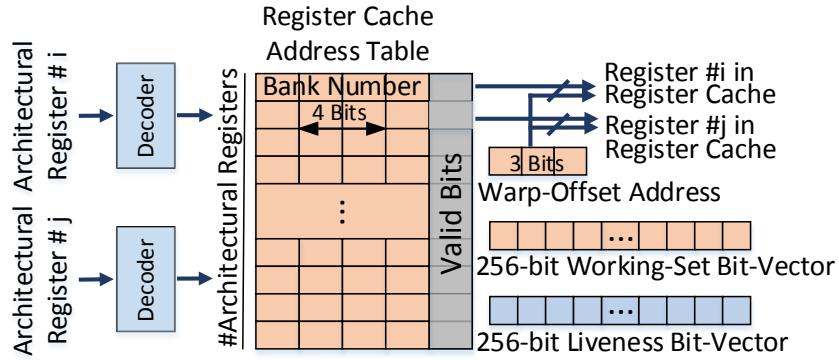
Register Cache Address Table

Architectural Register # i

Decoder

Architectural Register # j

Decoder

#Architectural Registers

Bank Number

4 Bits

⋮

Valid Bits

Register #i in Register Cache

Register #j in Register Cache

3 Bits

Warp-Offset Address

...

256-bit Working-Set Bit-Vector

...

256-bit Liveness Bit-Vector